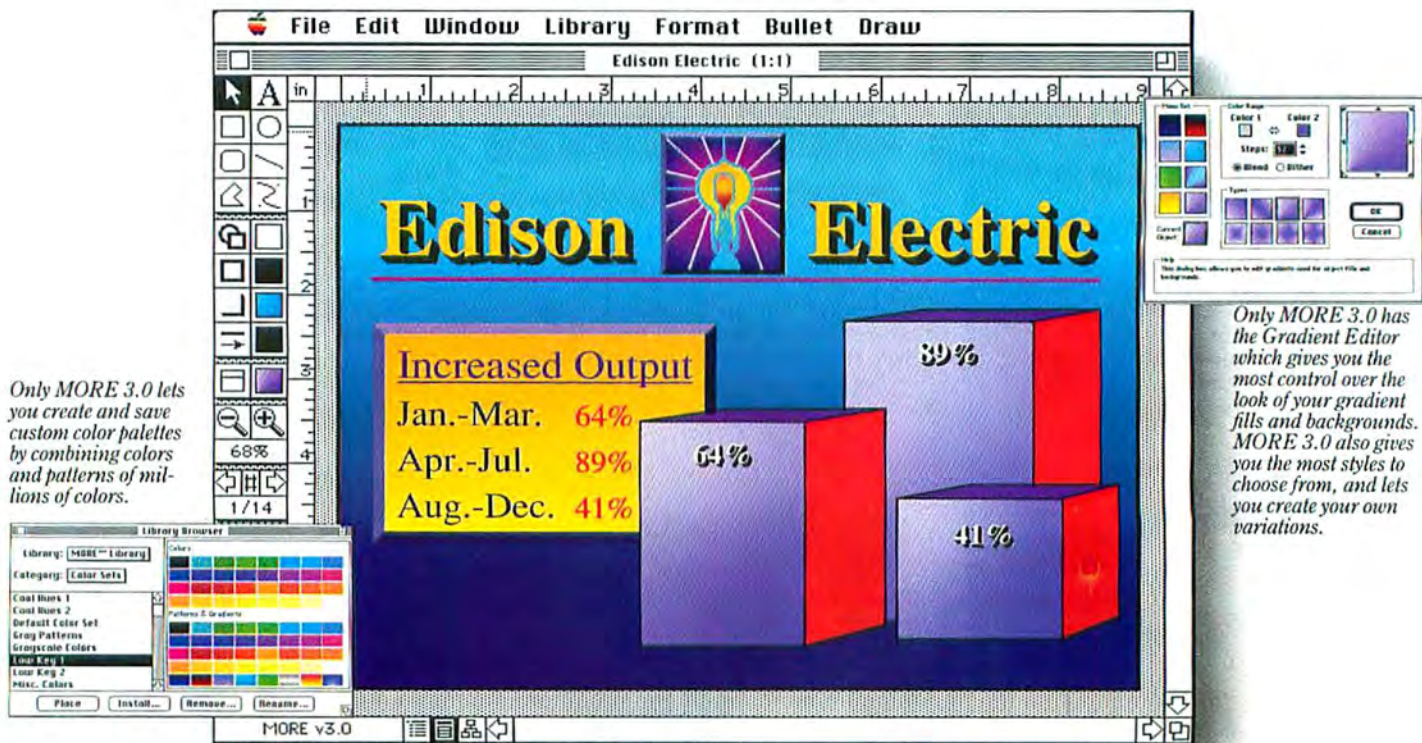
File Edit Window Library Format Bullet Draw

Edison Electric (1:1)

in 1 2 3 4 5 6 7 8 9

68%

1/14

Edison Electric

Increased Output

Jan.-Mar. 64%

Apr.-Jul. 89%

Aug.-Dec. 41%

89%

64%

41%

MORE v3.0

Only MORE 3.0 lets you create and save custom color palettes by combining colors and patterns of millions of colors.

Library Browser

Library: MORE™ Library

Category: Color Sets

Colors

Cool Hues 1
Cool Hues 2
Default Color Set
Gray Patterns
Grayscale Colors
Low Key 1
Low Key 2
Misc. Colors

Patterns & Gradients

Place Install... Remove... Rename...

Color Range

Color 1 Color 2

Steps:

Blend Dither

Types

Current Object

OK

Cancel

Help

This dialog box allows you to edit gradients used for object fills and backgrounds.

Only MORE 3.0 has the Gradient Editor which gives you the most control over the look of your gradient fills and backgrounds. MORE 3.0 also gives you the most styles to choose from, and lets you create your own variations.